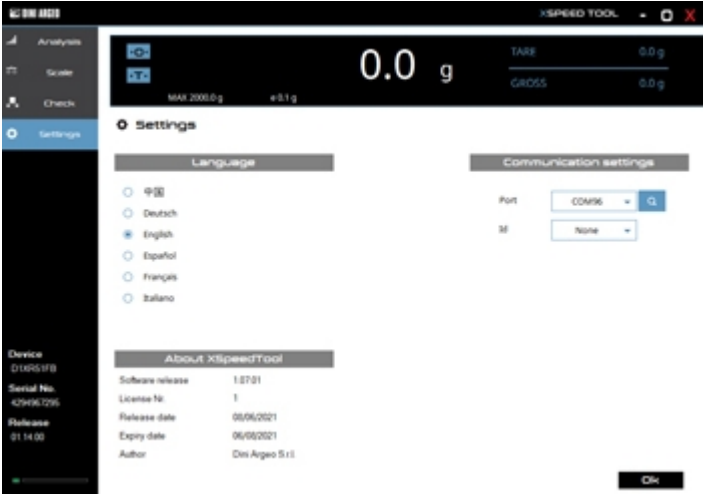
DINI ARGEO

XSPEED TOOL - ☐ X

Analysis
Scale
Check
Settings

-0-
-T-
MAX 2000.0 g
e 0.1 g

0.0 g

TARE 0.0 g
GROSS 0.0 g

Settings

Language

中国
Deutsch
English
Español
Français
Italiano

Communication settings

Port COM96
Id None

About XSpeedTool

Software release 1.07.01
License Nr. 1
Release date 08/06/2021
Expiry date 06/08/2021
Author Dini Argeo S.r.l.

Device
D1XRS1FB
Serial No.
4294967295
Release
01.14.00

Ok